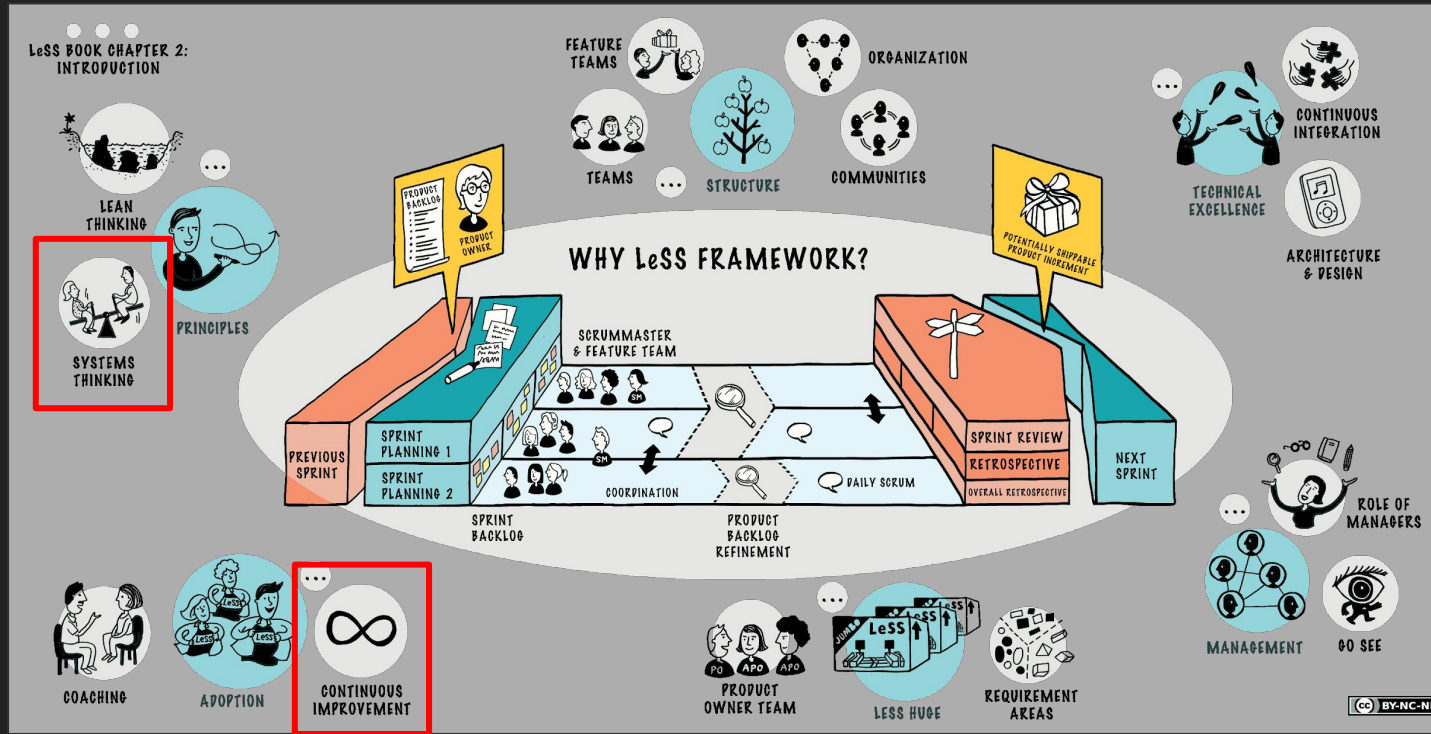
LeSS BOOK CHAPTER 2:
INTRODUCTION

LEAN
THINKING

SYSTEMS
THINKING

PRINCIPLES

FEATURE
TEAMS

TEAMS

STRUCTURE

ORGANIZATION

COMMUNITIES

CONTINUOUS
INTEGRATION

TECHNICAL
EXCELLENCE

ARCHITECTURE
& DESIGN

PRODUCT
BACKLOG

PRODUCT
OWNER

WHY LeSS FRAMEWORK?

POTENTIALLY SHIPPABLE
PRODUCT INCREMENT

SCRUMMASTER
& FEATURE TEAM

SM

SM

SM

PREVIOUS
SPRINT

SPRINT
PLANNING 1

SPRINT
PLANNING 2

COORDINATION

DAILY SCRUM

SPRINT REVIEW

RETROSPECTIVE

OVERALL RETROSPECTIVE

NEXT
SPRINT

SPRINT
BACKLOG

PRODUCT
BACKLOG
REFINEMENT

ROLE OF
MANAGERS

COACHING

LeSS

LeSS

LeSS

ADOPTION

CONTINUOUS
IMPROVEMENT

PO

APO

APO

PRODUCT
OWNER TEAM

JUMBO

LeSS

LESS HUGE

REQUIREMENT
AREAS

MANAGEMENT

GO SEE

BY-NC-N